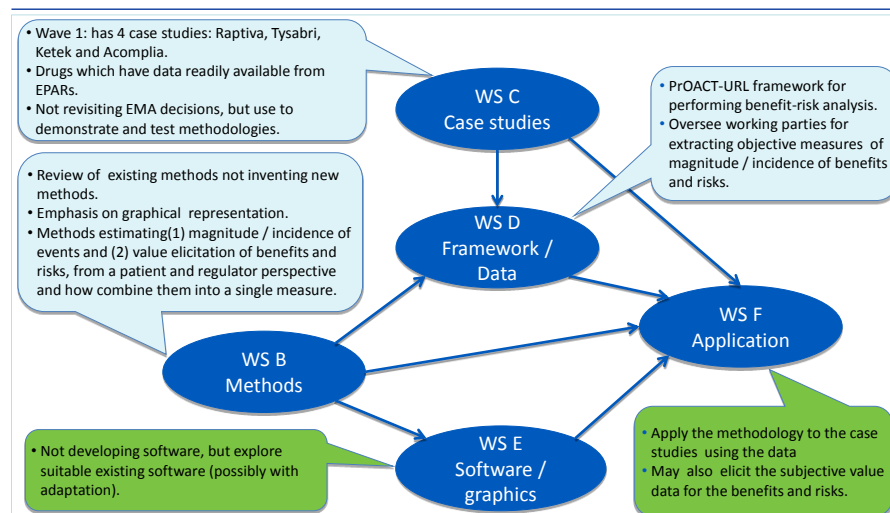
• Wave 1: has 4 case studies: Raptiva, Tysabri, Ketek and Acomplia.
• Drugs which have data readily available from EPARs.
• Not revisiting EMA decisions, but use to demonstrate and test methodologies.

WS C
Case studies

• PrOACT-URL framework for performing benefit-risk analysis.
• Oversee working parties for extracting objective measures of magnitude / incidence of benefits and risks.

• Review of existing methods not inventing new methods.
• Emphasis on graphical representation.
• Methods estimating(1) magnitude / incidence of events and (2) value elicitation of benefits and risks, from a patient and regulator perspective and how combine them into a single measure.

WS D
Framework / Data

WS F
Application

WS B
Methods

WS E
Software / graphics

• Not developing software, but explore suitable existing software (possibly with adaptation).

• Apply the methodology to the case studies using the data
• May also elicit the subjective value data for the benefits and risks.